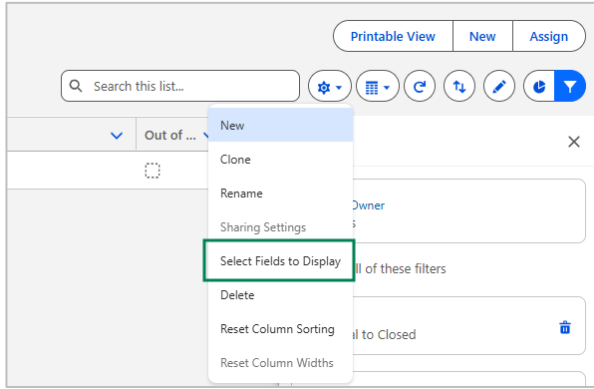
Printable View
New
Assign

Search this list...

Out of ...

New
Clone
Rename
Sharing Settings
Select Fields to Display
Delete
Reset Column Sorting
Reset Column Widths

Owner
s

ll of these filters

al to Closed